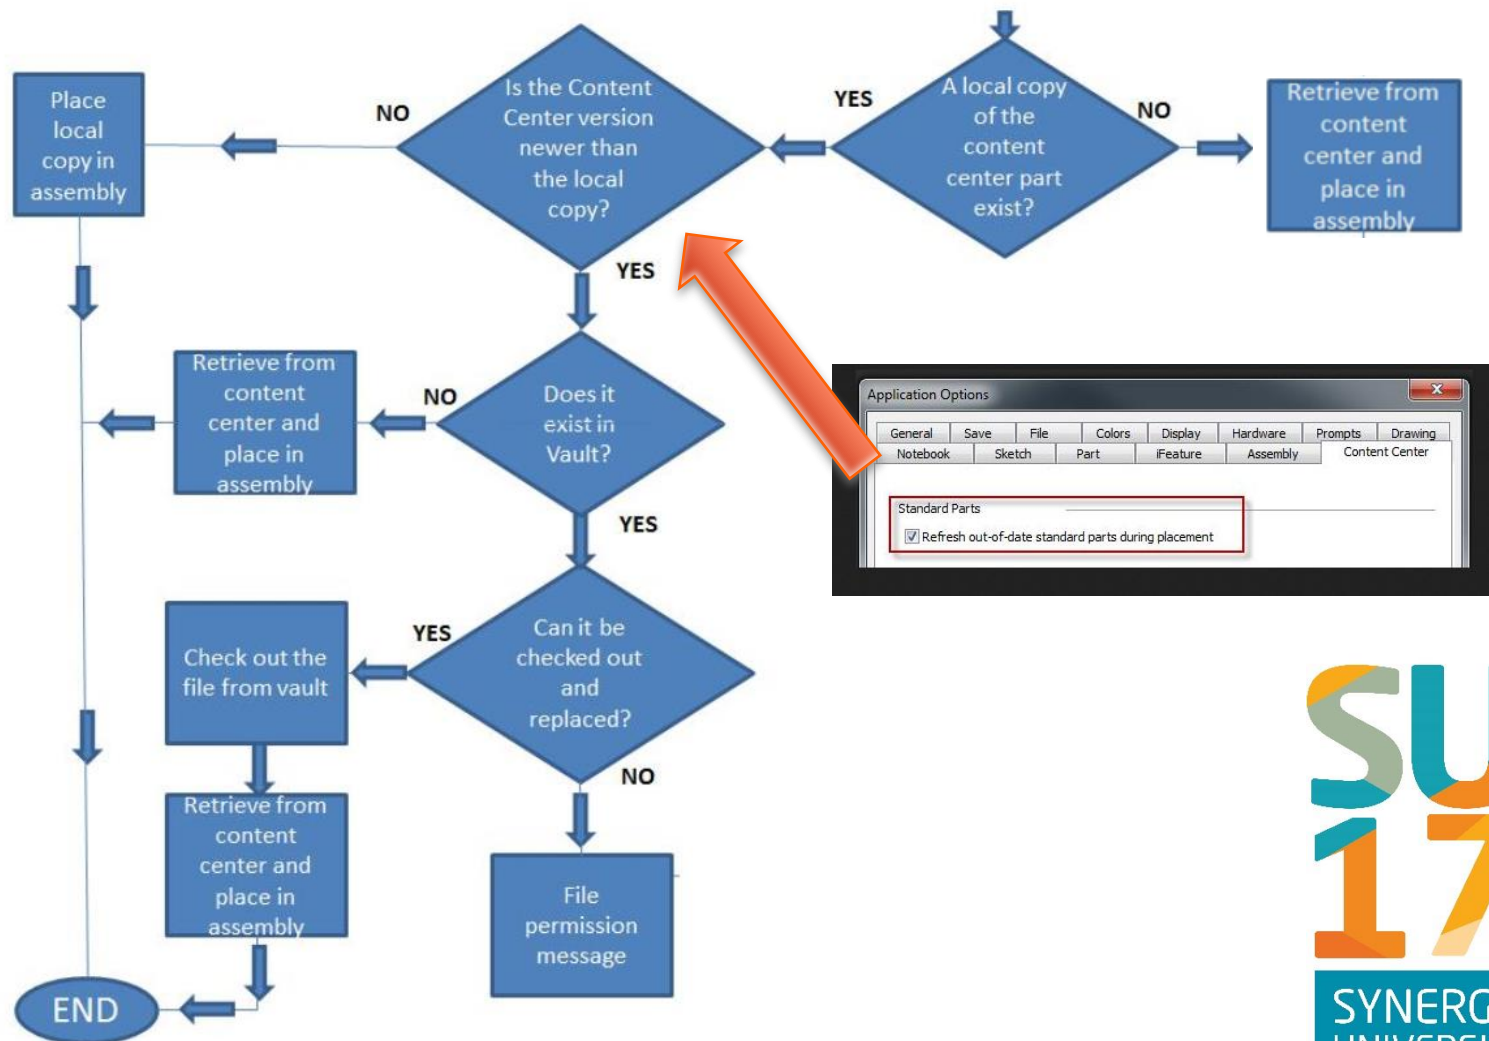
A local copy of the content center part exist?

YES

NO

Retrieve from content center and place in assembly

Is the Content Center version newer than the local copy?

NO

Place local copy in assembly

YES

Does it exist in Vault?

NO

Retrieve from content center and place in assembly

YES

Can it be checked out and replaced?

YES

Check out the file from vault

Retrieve from content center and place in assembly

NO

File permission message

END

Application Options

| General | Save | File | Colors | Display | Hardware | Prompts | Drawing |
|---|---|---|---|---|---|---|---|
| Notebook | Sketch | Part | iFeature | Assembly | Content Center | | |

Standard Parts

Refresh out-of-date standard parts during placement

SU

17

SYNERG